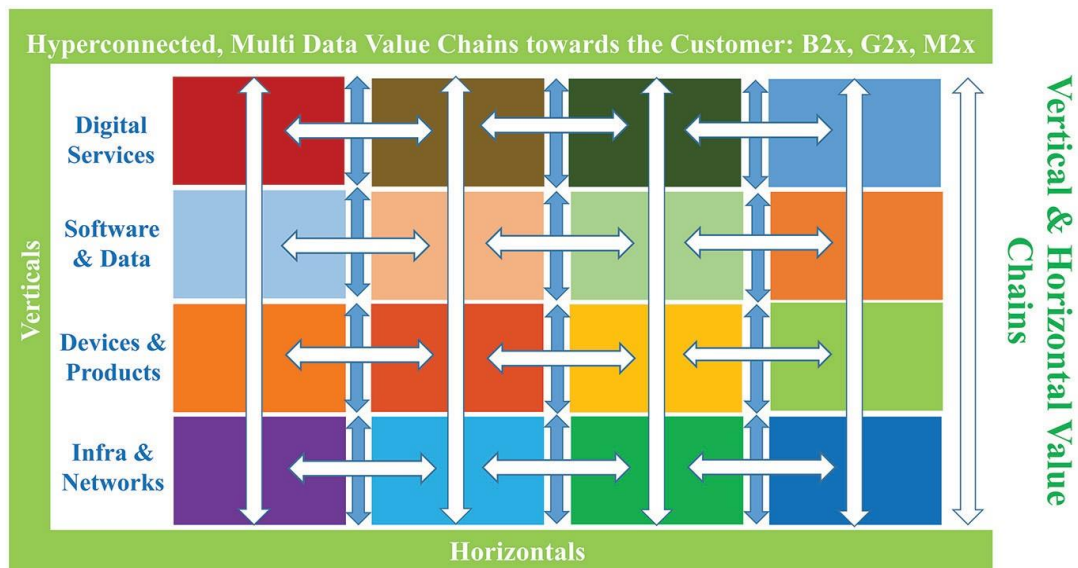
Hyperconnected, Multi Data Value Chains towards the Customer: B2x, G2x, M2x

Verticals

Digital Services

Software & Data

Devices & Products

Infra & Networks

Vertical & Horizontal Value Chains

Horizontals